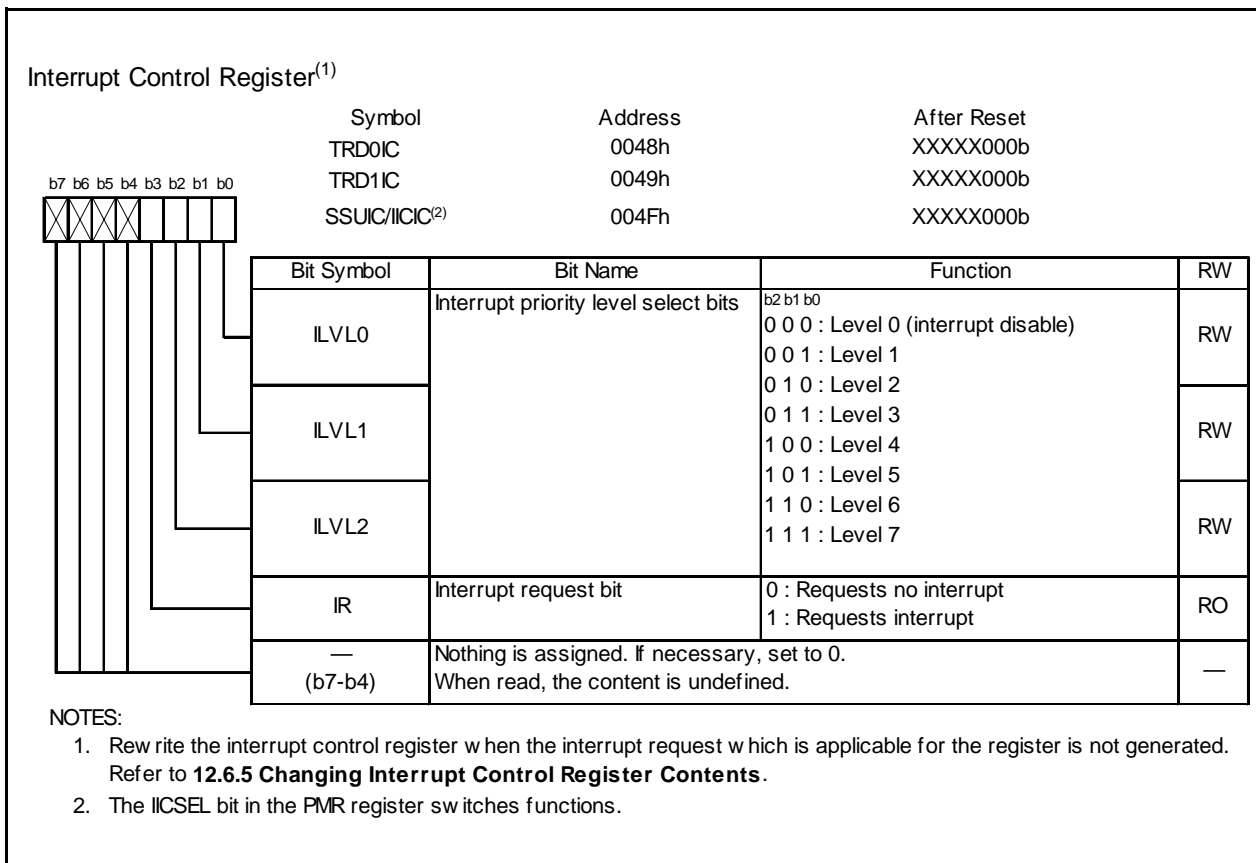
Interrupt Control Register$^{(1)}$

| Symbol | Address | After Reset |
|---|---|---|
| TRD0IC | 0048h | XXXXX000b |
| TRD1IC | 0049h | XXXXX000b |
| SSUIC/IICIC$^{(2)}$ | 004Fh | XXXXX000b |

b7 b6 b5 b4 b3 b2 b1 b0

| Bit Symbol | Bit Name | Function | RW |
|---|---|---|---|
| ILVL0 | Interrupt priority level select bits | b2 b1 b0<br>0 0 0 : Level 0 (interrupt disable)<br>0 0 1 : Level 1 | RW |
| ILVL1 | | 0 1 0 : Level 2<br>0 1 1 : Level 3<br>1 0 0 : Level 4 | RW |
| ILVL2 | | 1 0 1 : Level 5<br>1 1 0 : Level 6<br>1 1 1 : Level 7 | RW |
| IR | Interrupt request bit | 0 : Requests no interrupt<br>1 : Requests interrupt | RO |
| — (b7-b4) | Nothing is assigned. If necessary, set to 0. When read, the content is undefined. | | — |

NOTES:
1. Rew rite the interrupt control register w hen the interrupt request w hich is applicable for the register is not generated. Refer to **12.6.5 Changing Interrupt Control Register Contents**.
2. The IICSEL bit in the PMR register sw itches functions.